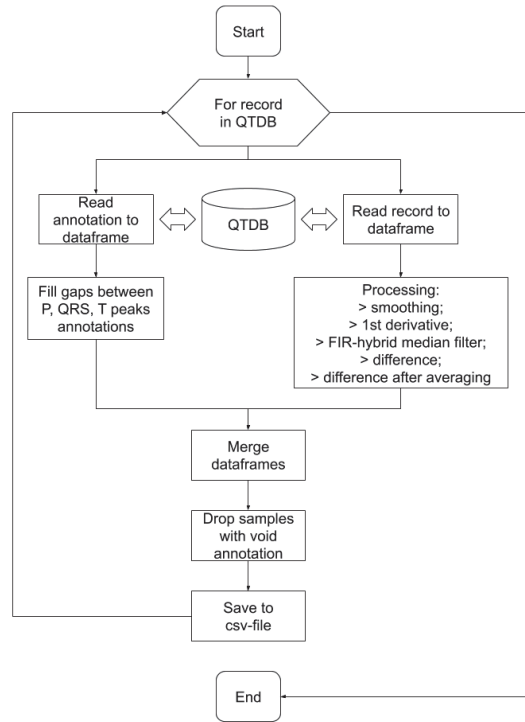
Start

For record in QTDB

Read annotation to dataframe

QTDB

Read record to dataframe

Fill gaps between P, QRS, T peaks annotations

Processing:
> smoothing;
> 1st derivative;
> FIR-hybrid median filter;
> difference;
> difference after averaging

Merge dataframes

Drop samples with void annotation

Save to csv-file

End